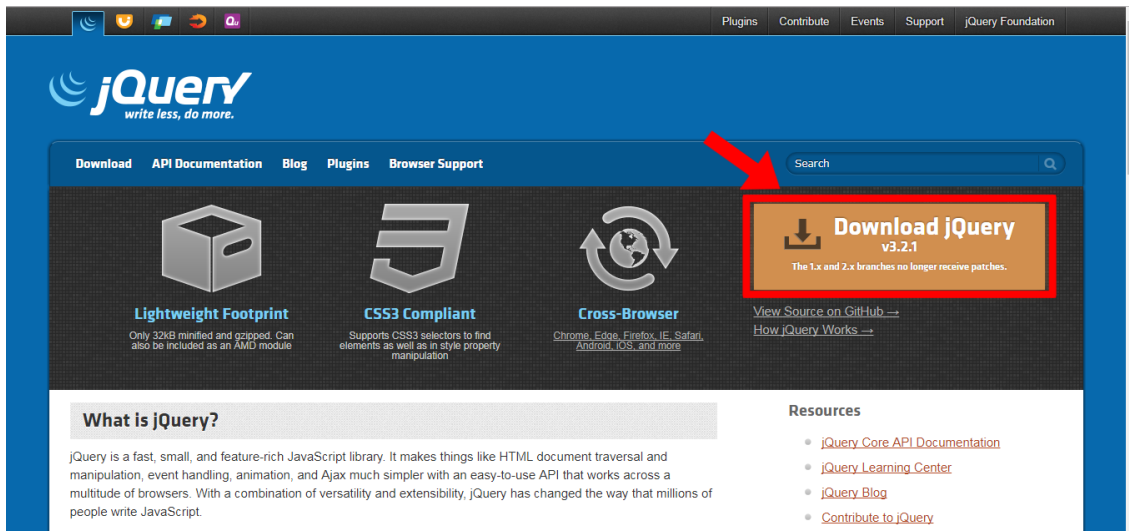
Plugins Contribute Events Support jQuery Foundation

jQuery
write less, do more.

Download API Documentation Blog Plugins Browser Support

Search

Lightweight Footprint
Only 32kB minified and gzipped. Can also be included as an AMD module

CSS3 Compliant
Supports CSS3 selectors to find elements as well as in style property manipulation

Cross-Browser
Chrome, Edge, Firefox, IE, Safari, Android, iOS, and more

Download jQuery
v3.2.1
The 1.x and 2.x branches no longer receive patches.

View Source on GitHub →
How jQuery Works →

What is jQuery?

jQuery is a fast, small, and feature-rich JavaScript library. It makes things like HTML document traversal and manipulation, event handling, animation, and Ajax much simpler with an easy-to-use API that works across a multitude of browsers. With a combination of versatility and extensibility, jQuery has changed the way that millions of people write JavaScript.

Resources

jQuery Core API Documentation
jQuery Learning Center
jQuery Blog
Contribute to jQuery